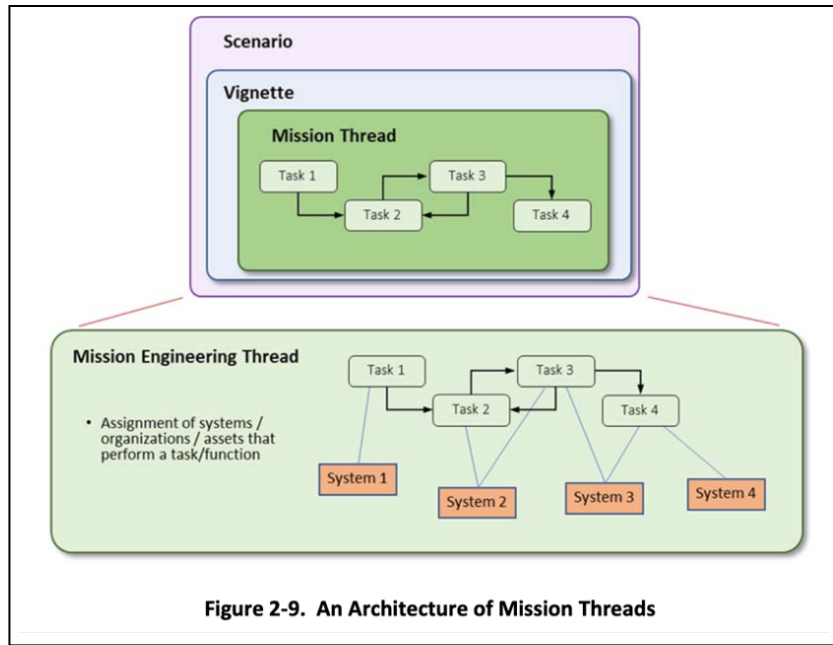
Scenario

Vignette

Mission Thread

Task 1

Task 2

Task 3

Task 4

Mission Engineering Thread

• Assignment of systems / organizations / assets that perform a task/function

Task 1

Task 2

Task 3

Task 4

System 1

System 2

System 3

System 4

Figure 2-9. An Architecture of Mission Threads